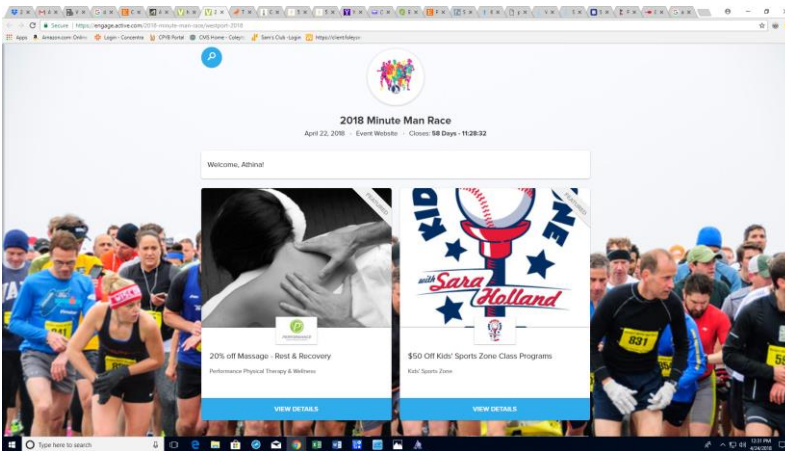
Secure | https://engage.active.com/2018-minute-man-race/swsport-2018

Apps Amazon.com Online Login - Concentra CPIB Portal CMS Home - Colegio Sam's Club - Login https://client.foleyse

2018 Minute Man Race

April 22, 2018 · Event Website · Closes: 58 Days - 11:28:32

Welcome, Athina!

FEATURED

20% off Massage - Rest & Recovery

Performance Physical Therapy & Wellness

VIEW DETAILS

FEATURED

KIDS ZONE

with Sara Holland

$50 Off Kids' Sports Zone Class Programs

Kids' Sports Zone

VIEW DETAILS

831

Type here to search

12:31 PM
4/24/2018